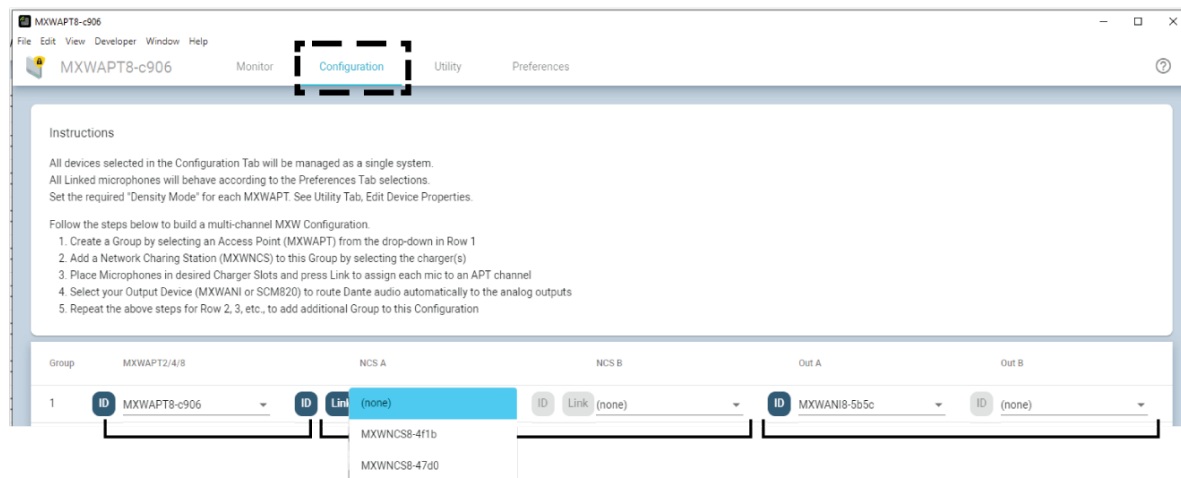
MXWAPT8-c906

File Edit View Developer Window Help

MXWAPT8-c906 Monitor Configuration Utility Preferences

Instructions

All devices selected in the Configuration Tab will be managed as a single system.
All Linked microphones will behave according to the Preferences Tab selections.
Set the required "Density Mode" for each MXWAPT. See Utility Tab, Edit Device Properties.

Follow the steps below to build a multi-channel MXW Configuration.
1. Create a Group by selecting an Access Point (MXWAPT) from the drop-down in Row 1
2. Add a Network Charing Station (MXWNCS) to this Group by selecting the charger(s)
3. Place Microphones in desired Charger Slots and press Link to assign each mic to an APT channel
4. Select your Output Device (MXWANI or SCM820) to route Dante audio automatically to the analog outputs
5. Repeat the above steps for Row 2, 3, etc., to add additional Group to this Configuration

| Group | MXWAPT2/4/8 | NCS A | NCS B | Out A | Out B |
|---|---|---|---|---|---|
| 1 | ID MXWAPT8-c906 | ID Link (none) | ID Link (none) | ID MXWANI8-5b5c | ID (none) |

MXWNCS8-4f1b
MXWNCS8-47d0